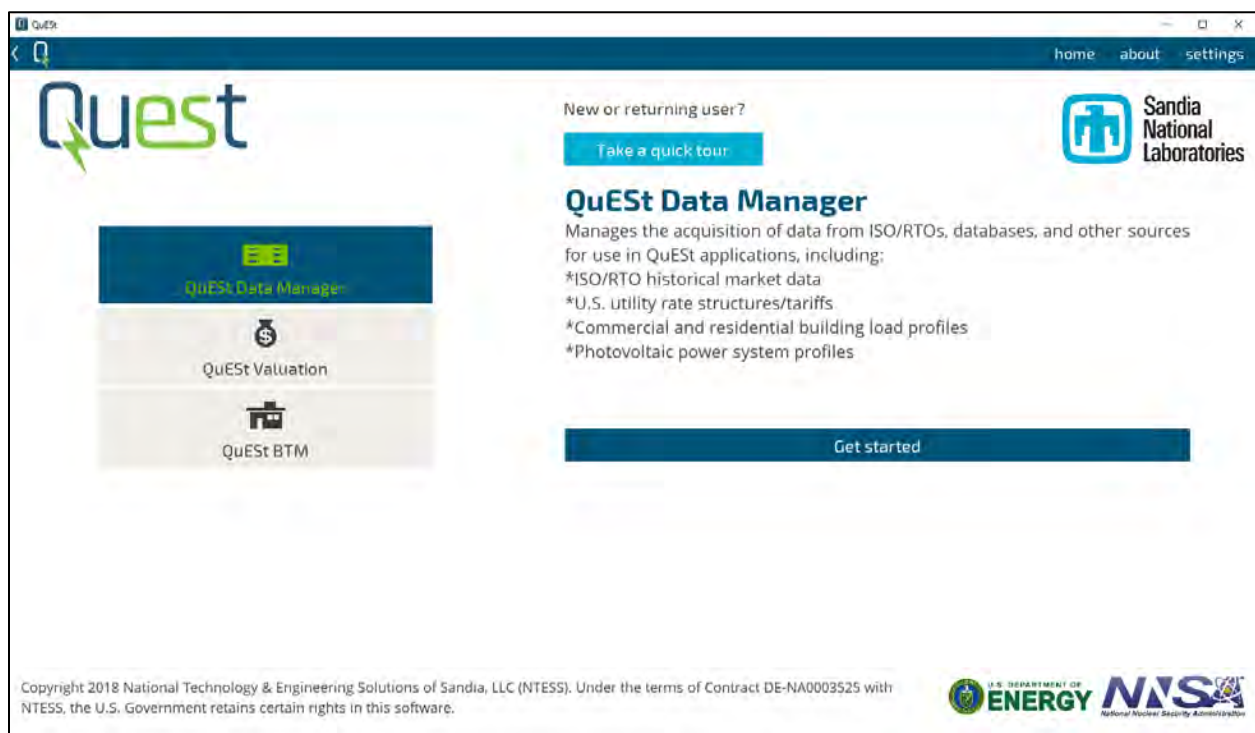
QuESt

home about settings

Quest

New or returning user?

Take a quick tour

Sandia National Laboratories

QuESt Data Manager

Manages the acquisition of data from ISO/RTOs, databases, and other sources for use in QuESt applications, including:
*ISO/RTO historical market data
*U.S. utility rate structures/tariffs
*Commercial and residential building load profiles
*Photovoltaic power system profiles

QuESt Data Manager

QuESt Valuation

QuESt BTM

Get started

Copyright 2018 National Technology & Engineering Solutions of Sandia, LLC (NTESS). Under the terms of Contract DE-NA0003525 with NTESS, the U.S. Government retains certain rights in this software.

U.S. DEPARTMENT OF ENERGY

NNSA National Nuclear Security Administration